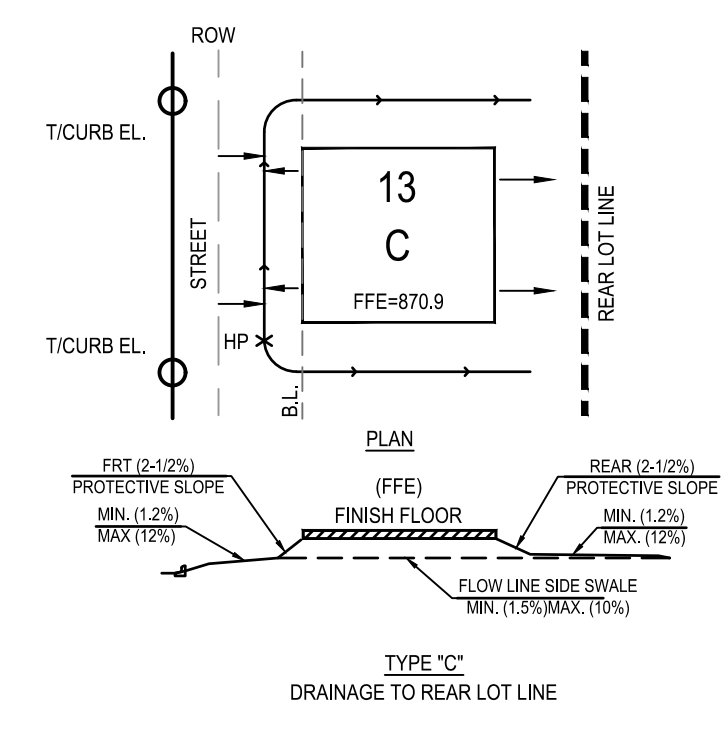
ROW

T/CURB EL.

STREET

13

C

FFE=870.9

REAR LOT LINE

T/CURB EL.

HP

B.L.

PLAN

FRT (2-1/2%)
PROTECTIVE SLOPE

MIN. (1.2%)
MAX (12%)

(FFE)
FINISH FLOOR

REAR (2-1/2%)
PROTECTIVE SLOPE

MIN. (1.2%)
MAX. (12%)

FLOW LINE SIDE SWALE
MIN. (1.5%)MAX. (10%)

TYPE "C"
DRAINAGE TO REAR LOT LINE